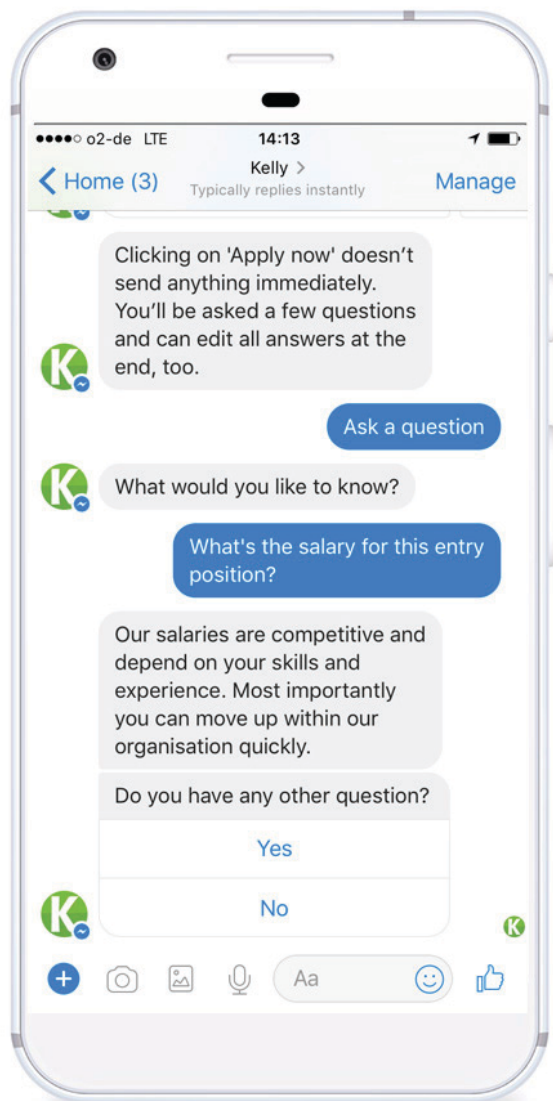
●●●●○ o2-de LTE 14:13

< Home (3) Kelly > Typically replies instantly Manage

Clicking on 'Apply now' doesn't send anything immediately. You'll be asked a few questions and can edit all answers at the end, too.

Ask a question

What would you like to know?

What's the salary for this entry position?

Our salaries are competitive and depend on your skills and experience. Most importantly you can move up within our organisation quickly.

Do you have any other question?

Yes

No

Aa